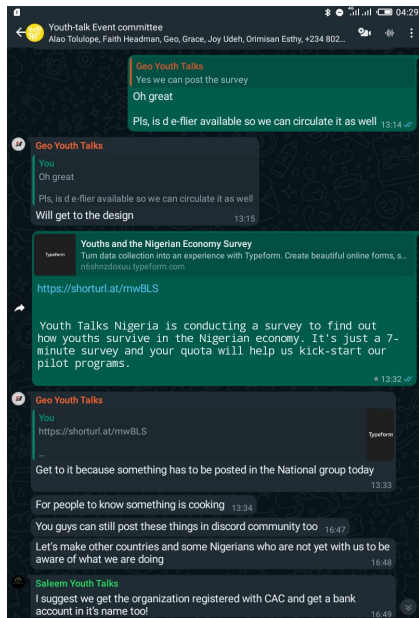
04:29

Youth-talk Event committee
Alao Tolulope, Faith Headman, Geo, Grace, Joy Udeh, Orimisan Esthy, +234 802...

Geo Youth Talks
Yes we can post the survey

Oh great

Pls, is d e-flier available so we can circulate it as well 13:14

Geo Youth Talks
You
Oh great
Pls, is d e-flier available so we can circulate it as well
Will get to the design 13:15

Typeform
Youths and the Nigerian Economy Survey
Turn data collection into an experience with Typeform. Create beautiful online forms, s...
n6shnzdoxuu.typeform.com

https://shorturl.at/mwBLS

Youth Talks Nigeria is conducting a survey to find out how youths survive in the Nigerian economy. It's just a 7-minute survey and your quota will help us kick-start our pilot programs.
13:32

Geo Youth Talks
You
https://shorturl.at/mwBLS
...
Typeform
Get to it because something has to be posted in the National group today 13:33

For people to know something is cooking 13:34

You guys can still post these things in discord community too 16:47

Let's make other countries and some Nigerians who are not yet with us to be aware of what we are doing 16:48

Saleem Youth Talks
I suggest we get the organization registered with CAC and get a bank account in it's name too!
16:49